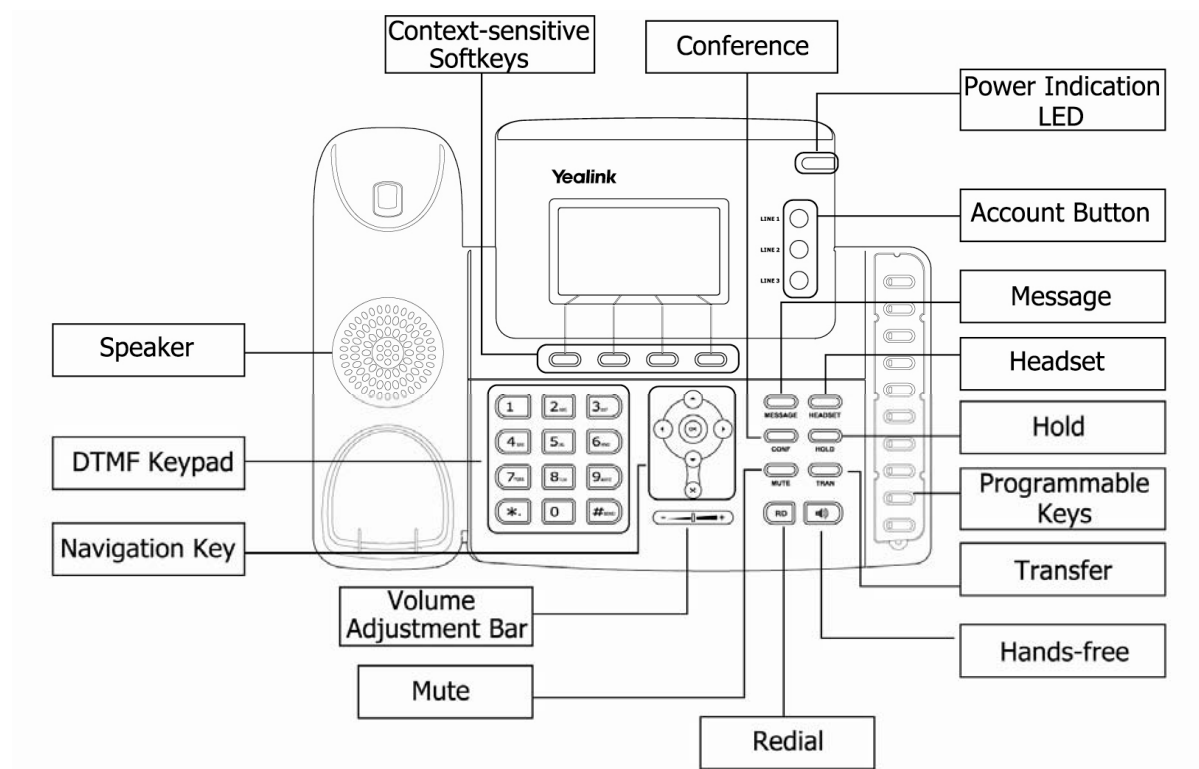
Context-sensitive Softkeys

Conference

Power Indication LED

Yealink

LINE 1
LINE 2
LINE 3

Account Button

Message

Speaker

Headset

MESSAGE HEADSET

CONF HOLD

MUTE TRAN

Hold

OK

1 2 3
4 5 6
7 8 9
* 0 #

DTMF Keypad

Programmable Keys

Navigation Key

RD

Transfer

Volume Adjustment Bar

Hands-free

Mute

Redial